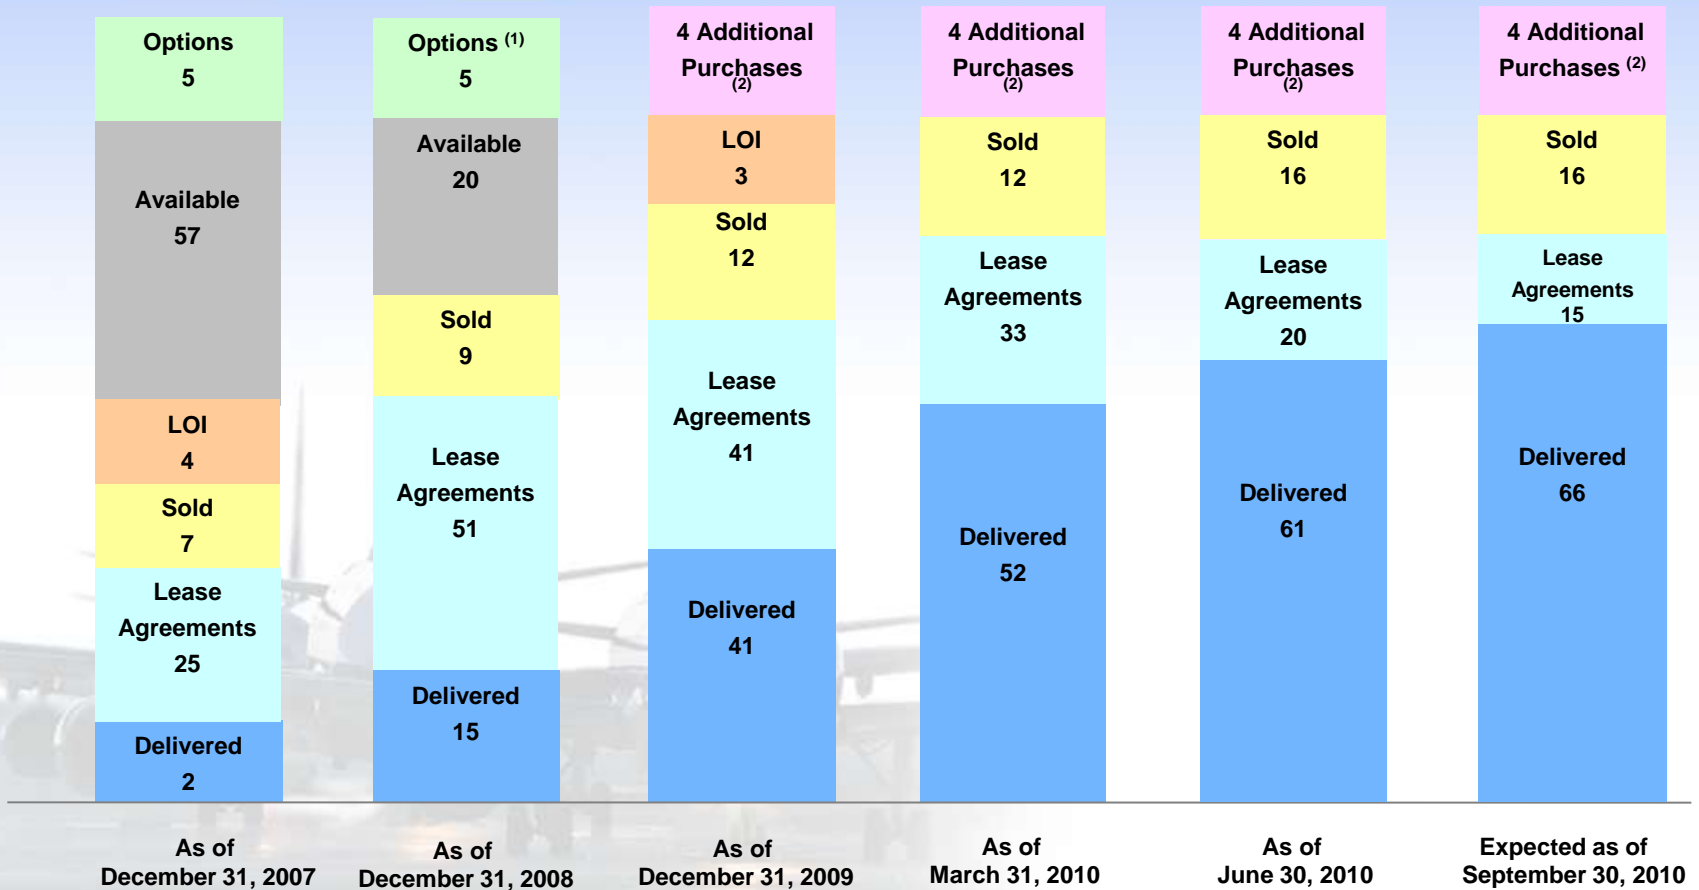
Options 5

Available 57

LOI 4

Sold 7

Lease Agreements 25

Delivered 2

As of December 31, 2007

Options $^{(1)}$ 5

Available 20

Sold 9

Lease Agreements 51

Delivered 15

As of December 31, 2008

4 Additional Purchases $^{(2)}$

LOI 3

Sold 12

Lease Agreements 41

Delivered 41

As of December 31, 2009

4 Additional Purchases $^{(2)}$

Sold 12

Lease Agreements 33

Delivered 52

As of March 31, 2010

4 Additional Purchases $^{(2)}$

Sold 16

Lease Agreements 20

Delivered 61

As of June 30, 2010

4 Additional Purchases $^{(2)}$

Sold 16

Lease Agreements 15

Delivered 66

Expected as of September 30, 2010